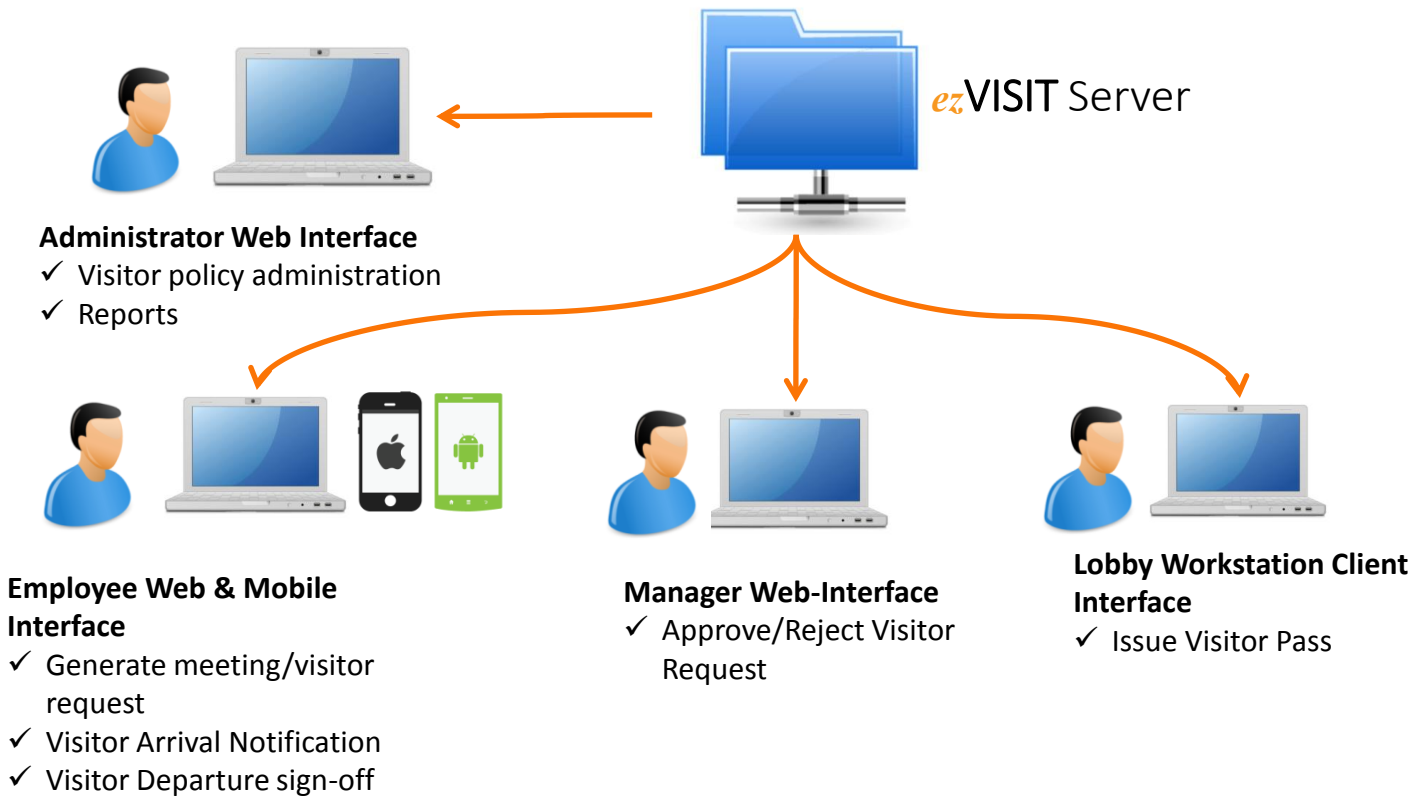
ezVISIT Server

**Administrator Web Interface**
✓ Visitor policy administration
✓ Reports

**Employee Web & Mobile Interface**
✓ Generate meeting/visitor request
✓ Visitor Arrival Notification
✓ Visitor Departure sign-off

**Manager Web-Interface**
✓ Approve/Reject Visitor Request

**Lobby Workstation Client Interface**
✓ Issue Visitor Pass